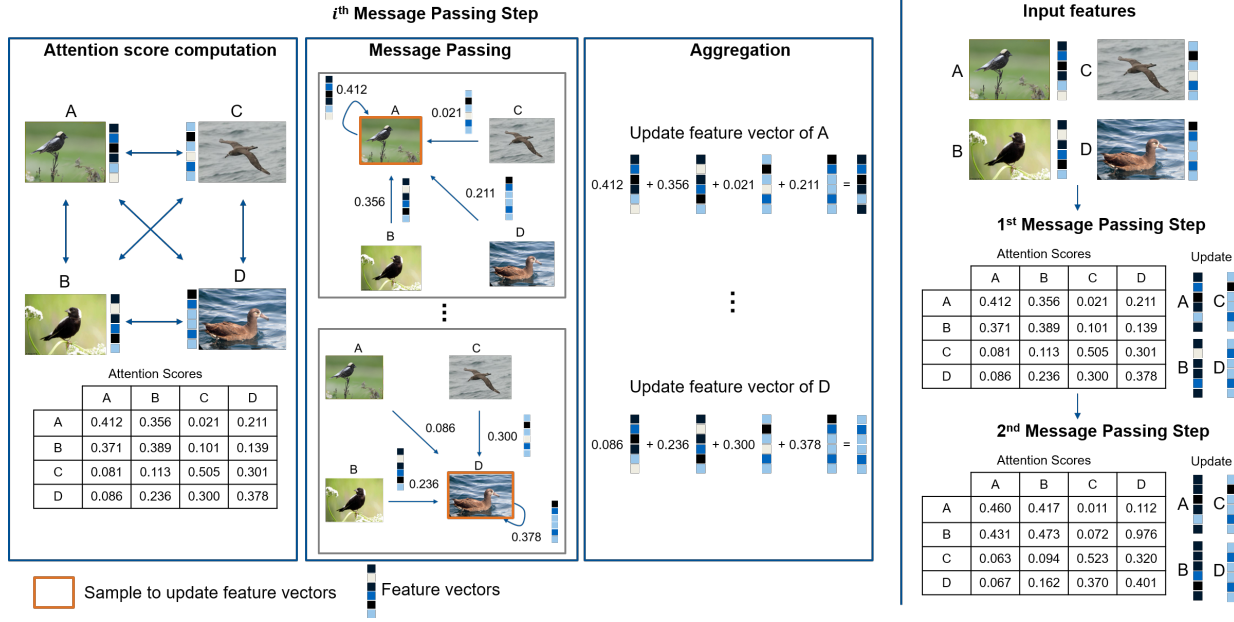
$i^{th}$ Message Passing Step

Attention score computation

A C B D

Attention Scores

| | A | B | C | D |
|---|---|---|---|---|
| A | 0.412 | 0.356 | 0.021 | 0.211 |
| B | 0.371 | 0.389 | 0.101 | 0.139 |
| C | 0.081 | 0.113 | 0.505 | 0.301 |
| D | 0.086 | 0.236 | 0.300 | 0.378 |

Message Passing

0.412 A 0.021 C 0.356 0.211 B D

⋮

A C 0.086 0.300 B 0.236 D 0.378

Aggregation

Update feature vector of A

0.412 + 0.356 + 0.021 + 0.211 =

⋮

Update feature vector of D

0.086 + 0.236 + 0.300 + 0.378 =

Sample to update feature vectors

Feature vectors

Input features

A C B D

$1^{st}$ Message Passing Step

Attention Scores

| | A | B | C | D |
|---|---|---|---|---|
| A | 0.412 | 0.356 | 0.021 | 0.211 |
| B | 0.371 | 0.389 | 0.101 | 0.139 |
| C | 0.081 | 0.113 | 0.505 | 0.301 |
| D | 0.086 | 0.236 | 0.300 | 0.378 |

Update

A C B D

$2^{nd}$ Message Passing Step

Attention Scores

| | A | B | C | D |
|---|---|---|---|---|
| A | 0.460 | 0.417 | 0.011 | 0.112 |
| B | 0.431 | 0.473 | 0.072 | 0.976 |
| C | 0.063 | 0.094 | 0.523 | 0.320 |
| D | 0.067 | 0.162 | 0.370 | 0.401 |

Update

A C B D